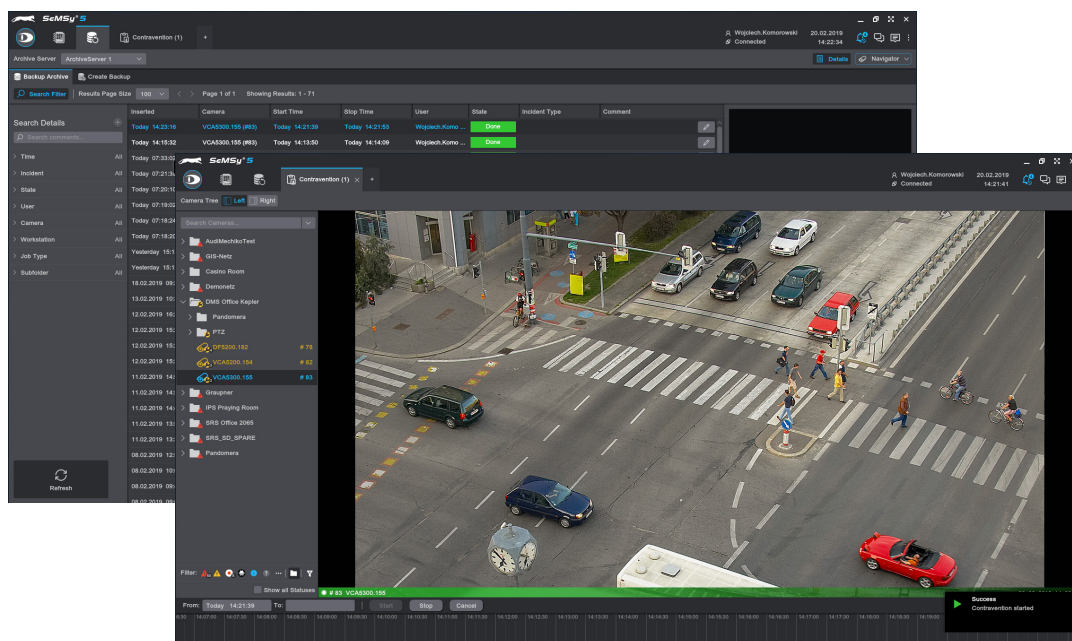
SeMSy® 5

Contravention (1)

Wojciech.Komorowski
Connected

20.02.2019
14:22:34

Archive Server ArchiveServer 1

Details Navigator

Backup Archive Create Backup

Search Filter Results Page Size 100 Page 1 of 1 Showing Results: 1 - 71

Search Details

Search comments...

Time All
Incident All
State All
User All
Camera All
Workstation All
Job Type All
Subfolder All

Refresh

| Inserted | Camera | Start Time | Stop Time | User | State | Incident Type | Comment |
|---|---|---|---|---|---|---|---|
| Today 14:23:16 | VCA5300.155 (#83) | Today 14:21:39 | Today 14:21:55 | Wojciech.Komo ... | Done | | |
| Today 14:15:32 | VCA5300.155 (#83) | Today 14:13:50 | Today 14:14:09 | Wojciech.Komo ... | Done | | |
| Today 07:33:0 | | | | | | | |
| Today 07:21:3 | | | | | | | |
| Today 07:20:1 | | | | | | | |
| Today 07:19:0 | | | | | | | |
| Today 07:18:2 | | | | | | | |
| Today 07:18:2 | | | | | | | |
| Yesterday 15:1 | | | | | | | |
| Yesterday 15:1 | | | | | | | |
| 18.02.2019 10: | | | | | | | |
| 13.02.2019 15: | | | | | | | |
| 12.02.2019 16: | | | | | | | |
| 12.02.2019 15: | | | | | | | |
| 12.02.2019 15: | | | | | | | |
| 12.02.2019 15: | | | | | | | |
| 11.02.2019 14: | | | | | | | |
| 11.02.2019 14: | | | | | | | |
| 11.02.2019 14: | | | | | | | |
| 11.02.2019 13: | | | | | | | |
| 11.02.2019 13: | | | | | | | |
| 08.02.2019 12: | | | | | | | |
| 08.02.2019 10: | | | | | | | |
| 08.02.2019 09: | | | | | | | |
| 08.02.2019 09: | | | | | | | |

SeMSy® 5

Contravention (1)

Wojciech.Komorowski
Connected

20.02.2019
14:21:41

Camera Tree Left Right

Search Cameras...

AudiMechikoTest
GIS-Netz
Casino Room
Demonetz
DMS Office Kepler
Pandomera
PTZ
DFS200.152 # 75
VCA5200.154 # 82
VCA5300.155 # 83
Graupner
IPS Praying Room
SRS Office 2065
SRS_SD_SPARE
Pandomera

Filter:

Show all Statuses

# 83 VCA5300.155

From: Today 14:21:39 To: Start Stop Cancel

14:07:00 14:07:30 14:08:00 14:08:30 14:09:00 14:09:30 14:10:00 14:10:30 14:11:00 14:11:30 14:12:00 14:12:30 14:13:00 14:13:30 14:14:00 14:14:30 14:15:00 14:15:30 14:16:00 14:16:30 14:17:00 14:17:30 14:18:00 14:18:30 14:19:00

Success
Contravention started